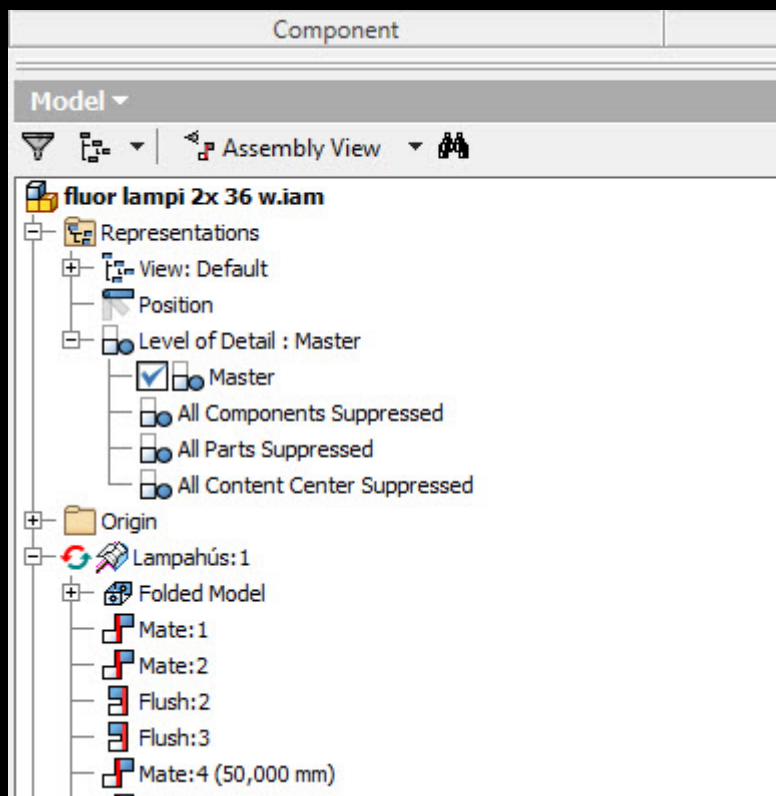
Component

Model

Assembly View

fluor lampi 2x 36 w.iam
Representations
View: Default
Position
Level of Detail : Master
Master
All Components Suppressed
All Parts Suppressed
All Content Center Suppressed
Origin
Lampahús:1
Folded Model
Mate:1
Mate:2
Flush:2
Flush:3
Mate:4 (50,000 mm)